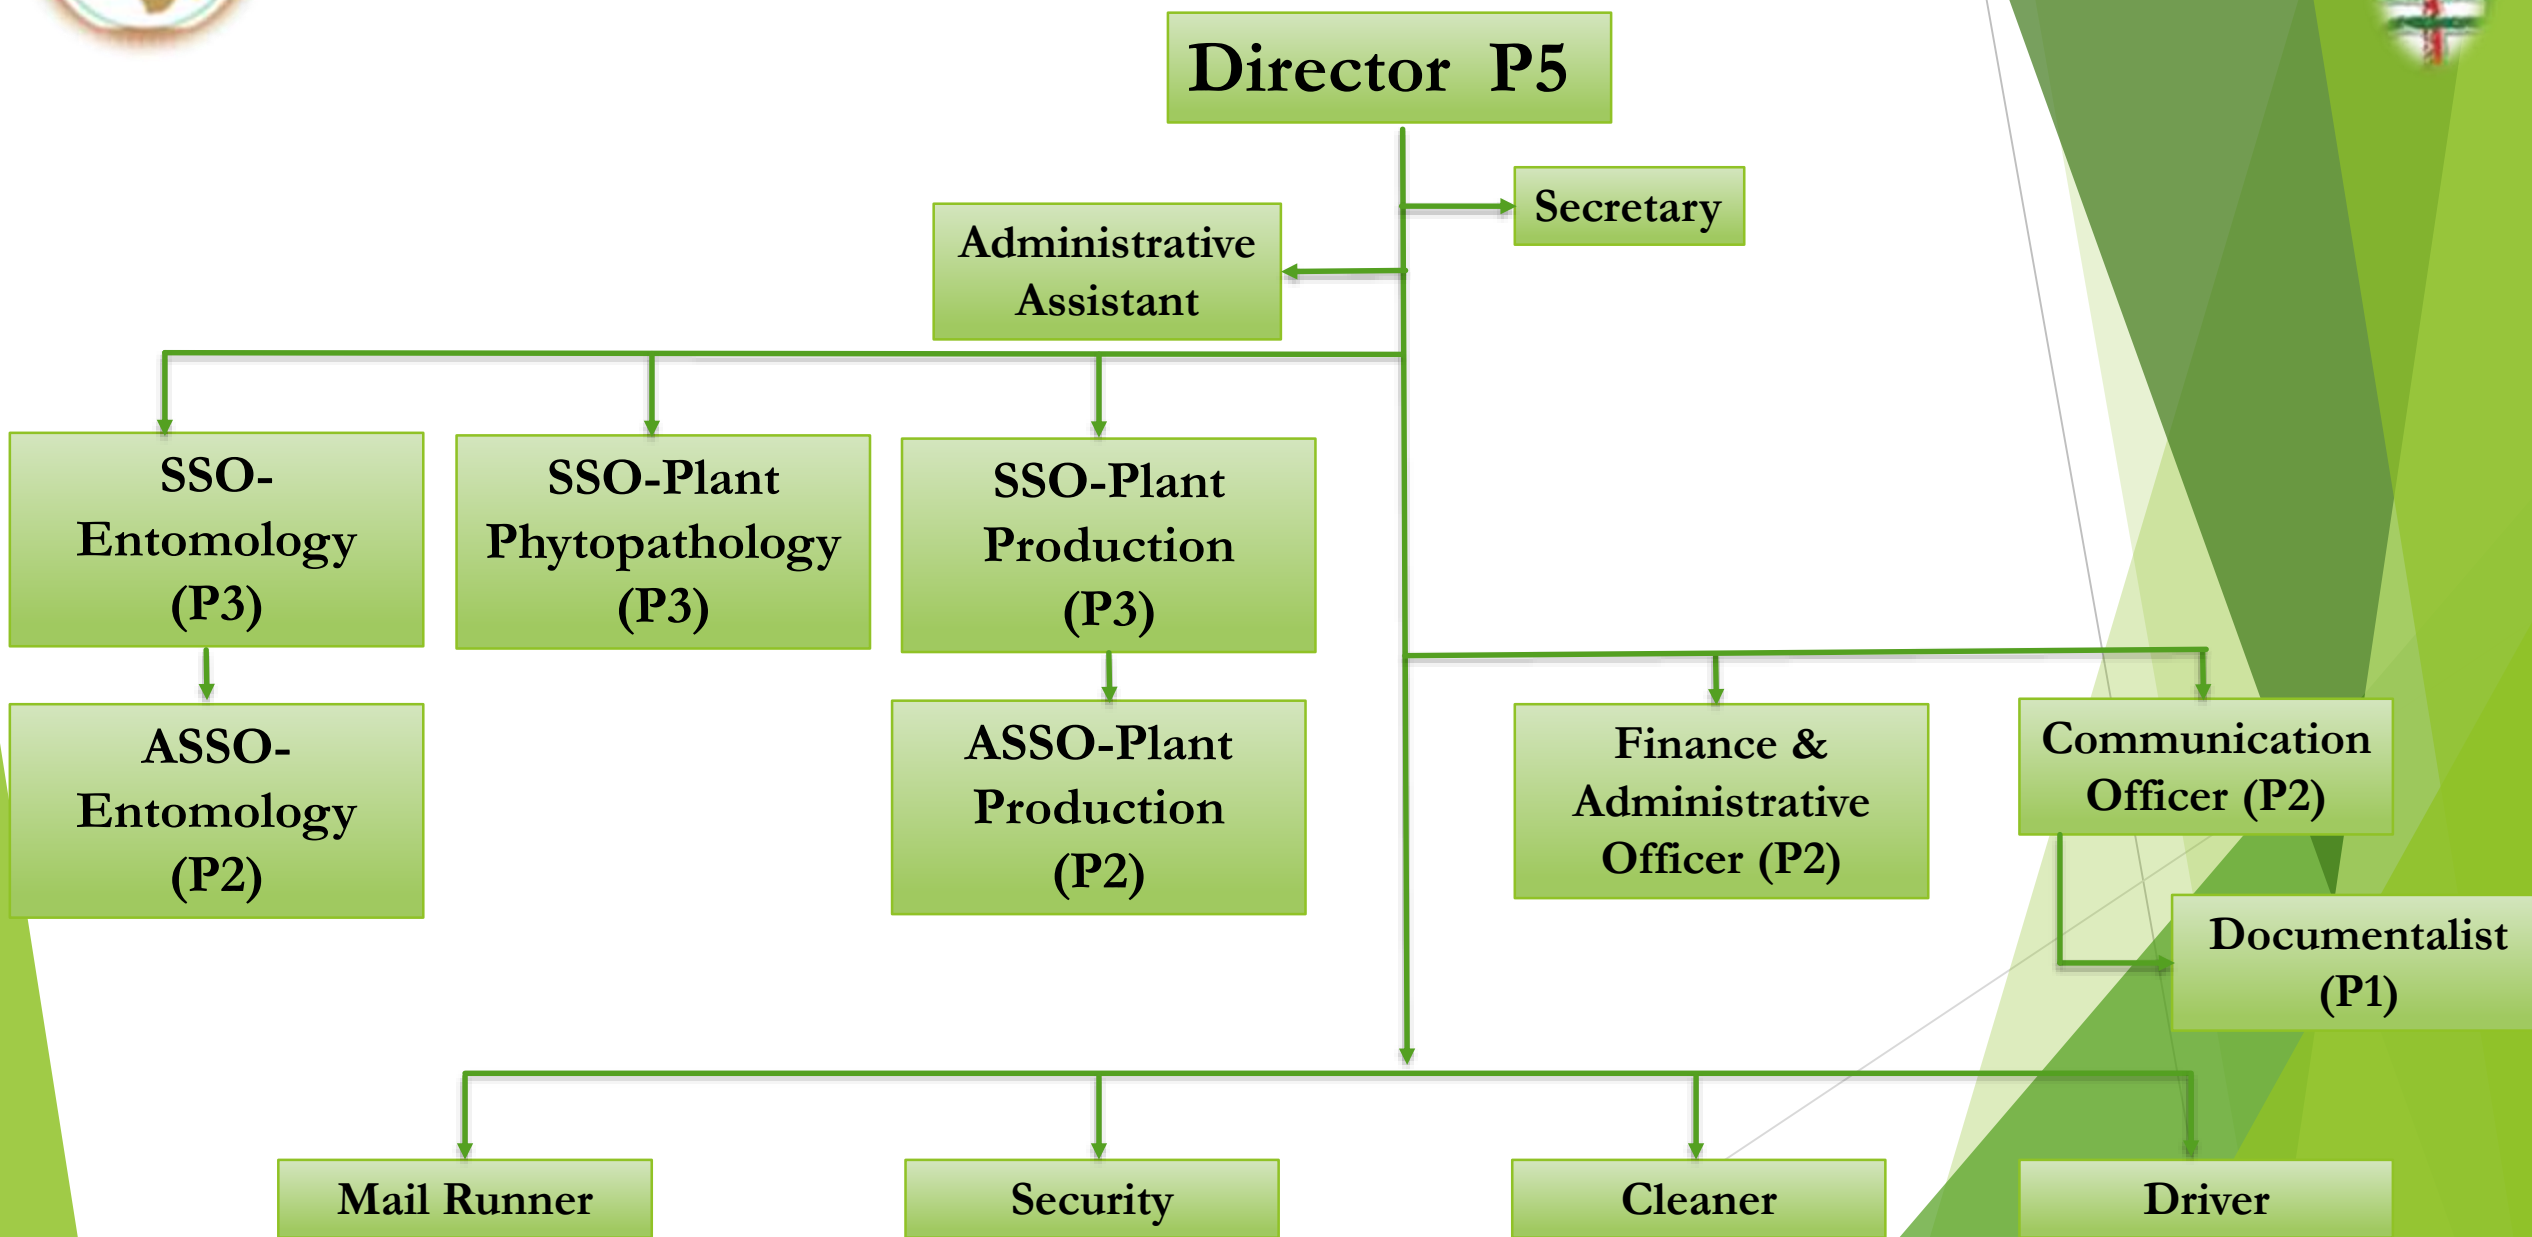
Director P5

Secretary

Administrative Assistant

SSO-Entomology (P3)

SSO-Plant Phytopathology (P3)

SSO-Plant Production (P3)

ASSO-Entomology (P2)

ASSO-Plant Production (P2)

Finance & Administrative Officer (P2)

Communication Officer (P2)

Documentalist (P1)

Mail Runner

Security

Cleaner

Driver